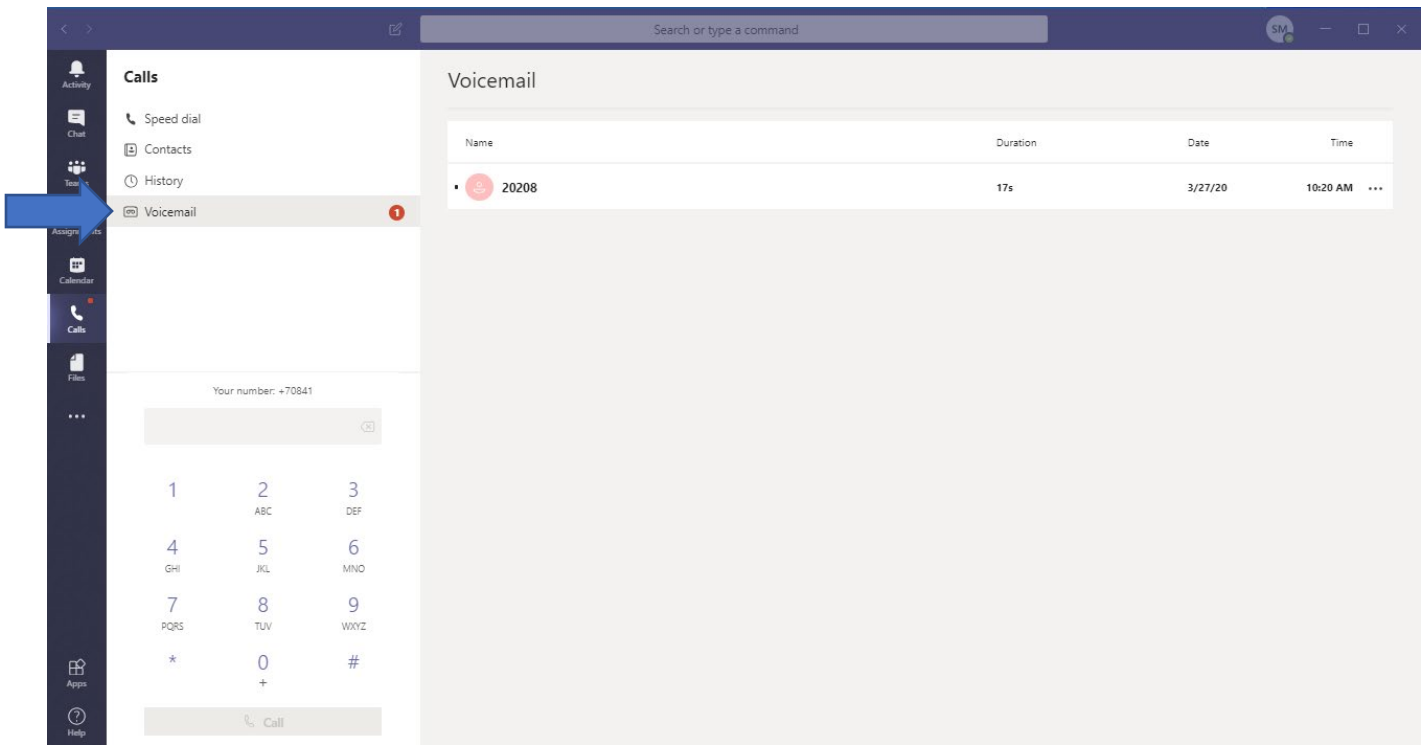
Search or type a command

SM

Activity

Chat

Tea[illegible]s

Assign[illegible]ts

Calendar

Calls

Files

...

Apps

Help

Calls

Speed dial

Contacts

History

Voicemail 1

Your number: +70841

| 1 | 2 ABC | 3 DEF |
|---|---|---|
| 4 GHI | 5 JKL | 6 MNO |
| 7 PQRS | 8 TUV | 9 WXYZ |
| * | 0 + | # |

Call

Voicemail

| Name | Duration | Date | Time |
|---|---|---|---|
| 20208 | 17s | 3/27/20 | 10:20 AM ... |